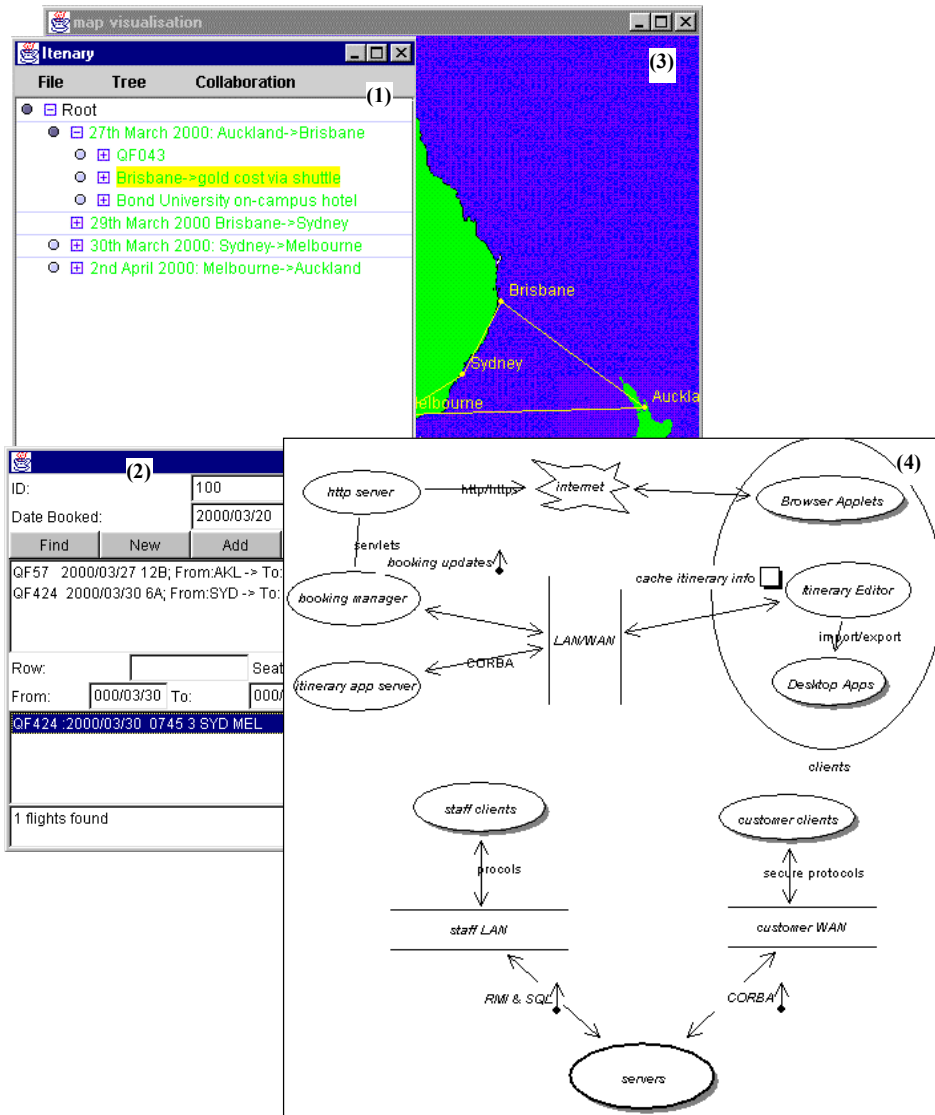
map visualisation

Itenary

File Tree Collaboration

(1)

Root

27th March 2000: Auckland->Brisbane

QF043

Brisbane->gold cost via shuttle

Bond University on-campus hotel

29th March 2000 Brisbane->Sydney

30th March 2000: Sydney->Melbourne

2nd April 2000: Melbourne->Auckland

(3)

Brisbane

Sydney

lbourne

Auckla

(2)

ID: 100

Date Booked: 2000/03/20

Find New Add

QF57 2000/03/27 12B; From:AKL -> To:

QF424 2000/03/30 6A; From:SYD -> To:

Row: Seat

From: 000/03/30 To: 000/

QF424 :2000/03/30 0745 3 SYD MEL

1 flights found

(4)

http server

http/https

internet

Browser Applets

servlets

booking updates

cache itinerary info

Itinerary Editor

booking manager

LAN/WAN

import/export

CORBA

itinerary app server

Desktop Apps

clients

staff clients

customer clients

procols

secure protocols

staff LAN

customer WAN

RMI & SQL

CORBA

servers